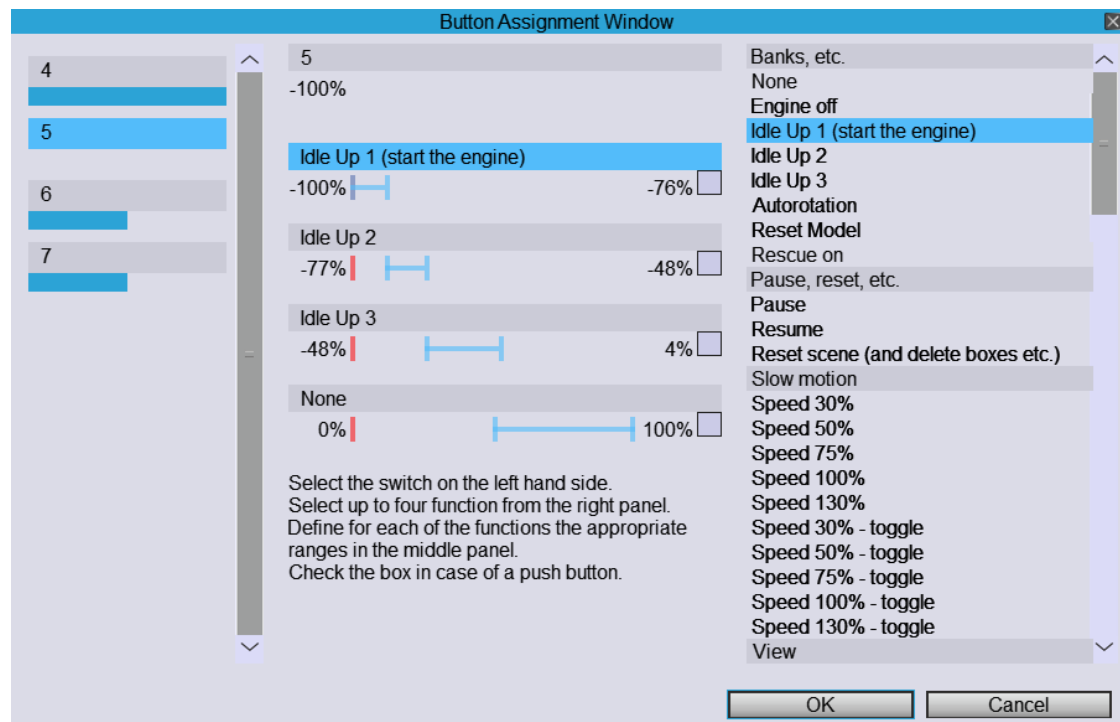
Button Assignment Window

4

5

6

7

5
-100%

Idle Up 1 (start the engine)
-100% -76%

Idle Up 2
-77% -48%

Idle Up 3
-48% 4%

None
0% 100%

Select the switch on the left hand side.
Select up to four function from the right panel.
Define for each of the functions the appropriate ranges in the middle panel.
Check the box in case of a push button.

Banks, etc.
None
Engine off
Idle Up 1 (start the engine)
Idle Up 2
Idle Up 3
Autorotation
Reset Model
Rescue on
Pause, reset, etc.
Pause
Resume
Reset scene (and delete boxes etc.)
Slow motion
Speed 30%
Speed 50%
Speed 75%
Speed 100%
Speed 130%
Speed 30% - toggle
Speed 50% - toggle
Speed 75% - toggle
Speed 100% - toggle
Speed 130% - toggle
View

OK
Cancel